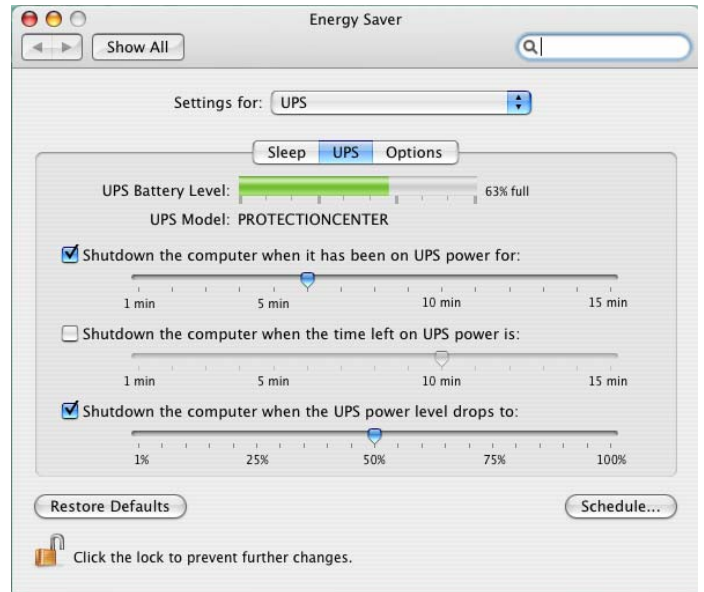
Energy Saver

Show All

Settings for: UPS

Sleep UPS Options

UPS Battery Level: 63% full

UPS Model: PROTECTIONCENTER

Shutdown the computer when it has been on UPS power for:

1 min 5 min 10 min 15 min

Shutdown the computer when the time left on UPS power is:

1 min 5 min 10 min 15 min

Shutdown the computer when the UPS power level drops to:

1% 25% 50% 75% 100%

Restore Defaults

Schedule...

Click the lock to prevent further changes.